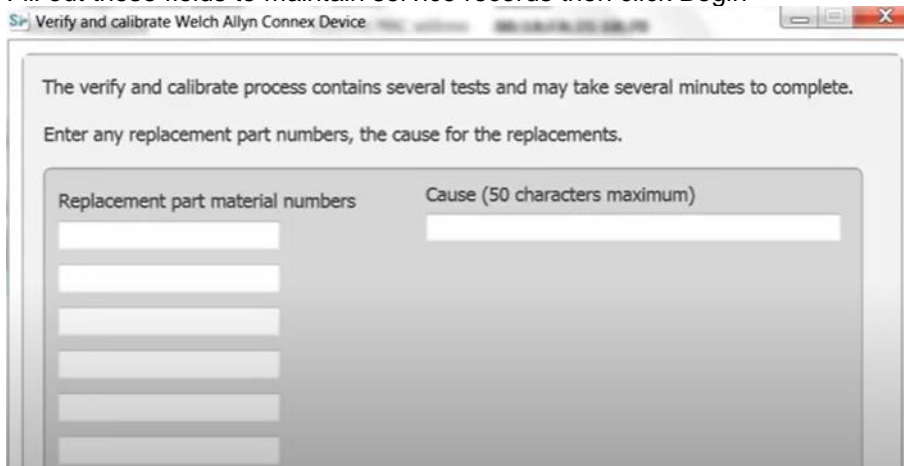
Fill out these fields to maintain service records then click Begin

Verify and calibrate Welch Allyn Connex Device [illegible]

The verify and calibrate process contains several tests and may take several minutes to complete.

Enter any replacement part numbers, the cause for the replacements.

Replacement part material numbers

Cause (50 characters maximum)